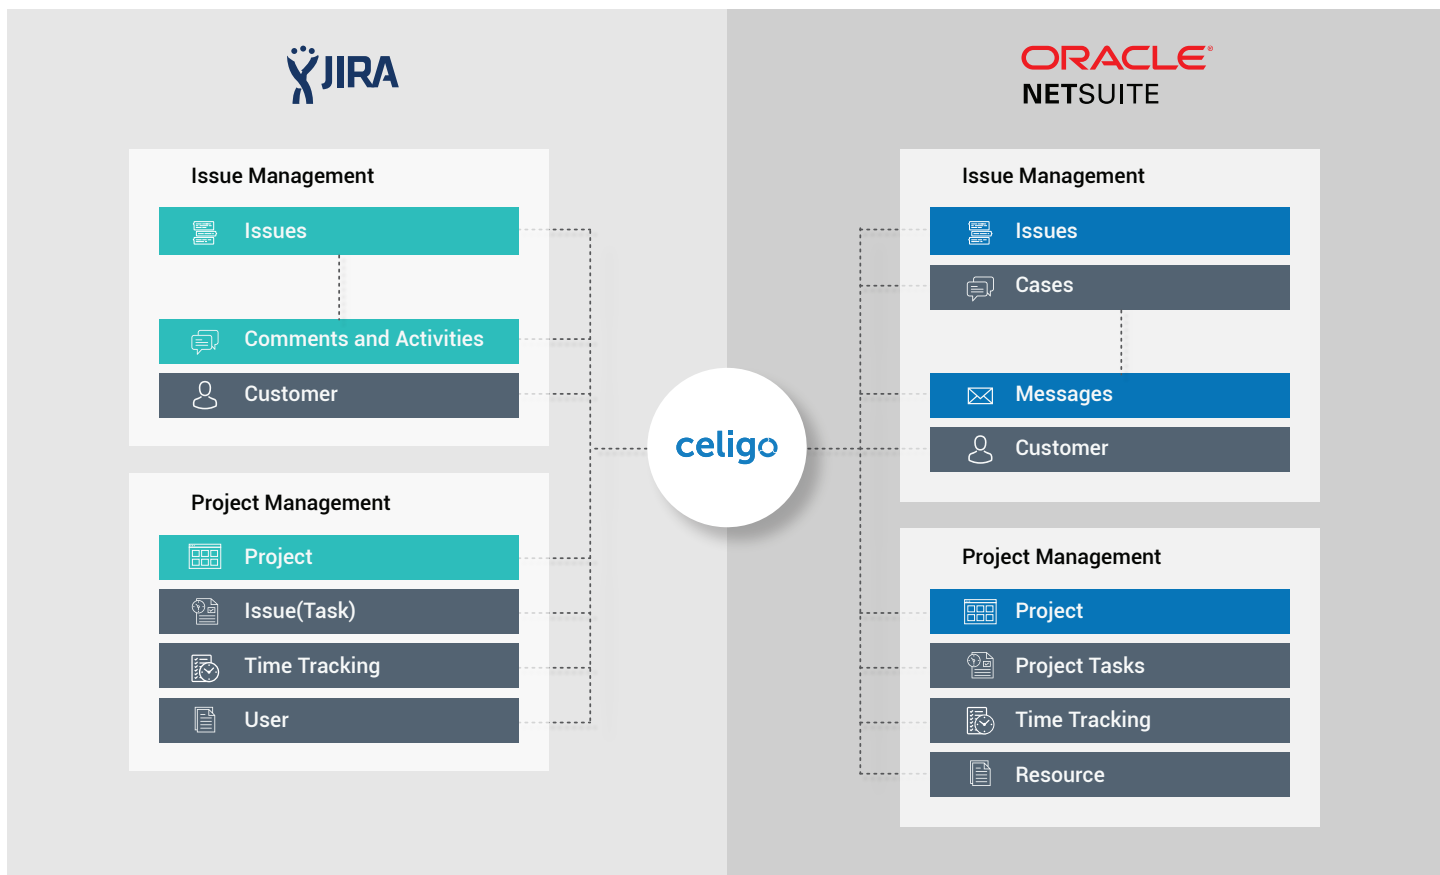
JIRA

Issue Management

Issues

Comments and Activities

Customer

Project Management

Project

Issue(Task)

Time Tracking

User

celigo

ORACLE
NETSUITE

Issue Management

Issues

Cases

Messages

Customer

Project Management

Project

Project Tasks

Time Tracking

Resource